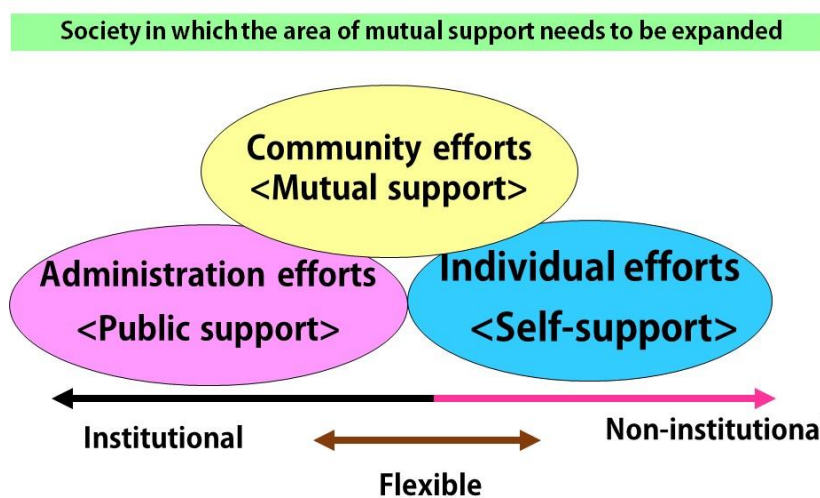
Society in which the area of mutual support needs to be expanded

Community efforts
<Mutual support>

Administration efforts
<Public support>

Individual efforts
<Self-support>

Institutional

Non-institutiona

Flexible